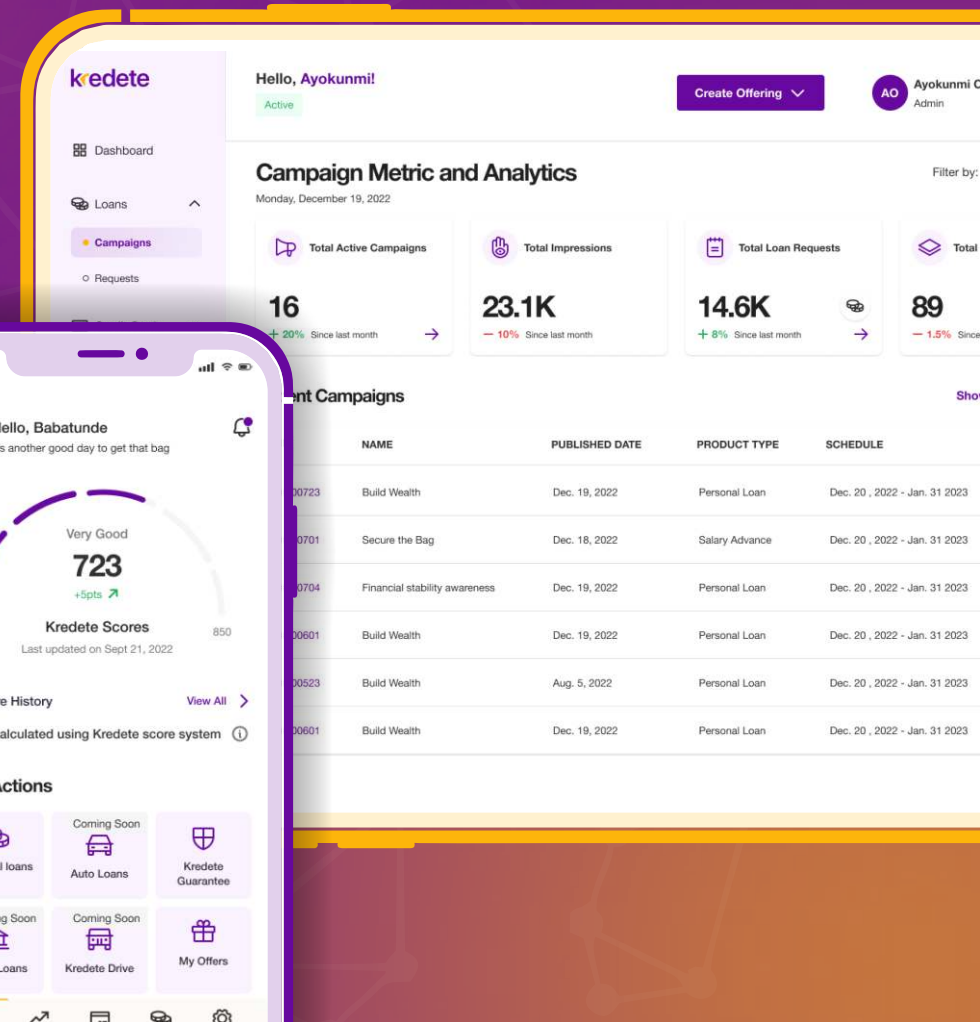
kredete

Dashboard

Loans

Campaigns

Requests

Hello, Ayokunmi!

Active

Create Offering

AO Ayokunmi O
Admin

Campaign Metric and Analytics

Monday, December 19, 2022

Filter by:

Total Active Campaigns
16
+ 20% Since last month

Total Impressions
23.1K
— 10% Since last month

Total Loan Requests
14.6K
+ 8% Since last month

Total
89
— 1.5% Since

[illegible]ent Campaigns

Sho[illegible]

| | NAME | PUBLISHED DATE | PRODUCT TYPE | SCHEDULE |
|---|---|---|---|---|
| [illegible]00723 | Build Wealth | Dec. 19, 2022 | Personal Loan | Dec. 20 , 2022 - Jan. 31 2023 |
| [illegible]0701 | Secure the Bag | Dec. 18, 2022 | Salary Advance | Dec. 20 , 2022 - Jan. 31 2023 |
| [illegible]0704 | Financial stability awareness | Dec. 19, 2022 | Personal Loan | Dec. 20 , 2022 - Jan. 31 2023 |
| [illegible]00601 | Build Wealth | Dec. 19, 2022 | Personal Loan | Dec. 20 , 2022 - Jan. 31 2023 |
| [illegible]00523 | Build Wealth | Aug. 5, 2022 | Personal Loan | Dec. 20 , 2022 - Jan. 31 2023 |
| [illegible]00601 | Build Wealth | Dec. 19, 2022 | Personal Loan | Dec. 20 , 2022 - Jan. 31 2023 |

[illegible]ello, Babatunde
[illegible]s another good day to get that bag

Very Good
723
+5pts

Kredete Scores
Last updated on Sept 21, 2022

850

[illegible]e History

View All

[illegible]alculated using Kredete score system

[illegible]ctions

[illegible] loans

Coming Soon
Auto Loans

Kredete Guarantee

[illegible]g Soon
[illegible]Loans

Coming Soon
Kredete Drive

My Offers